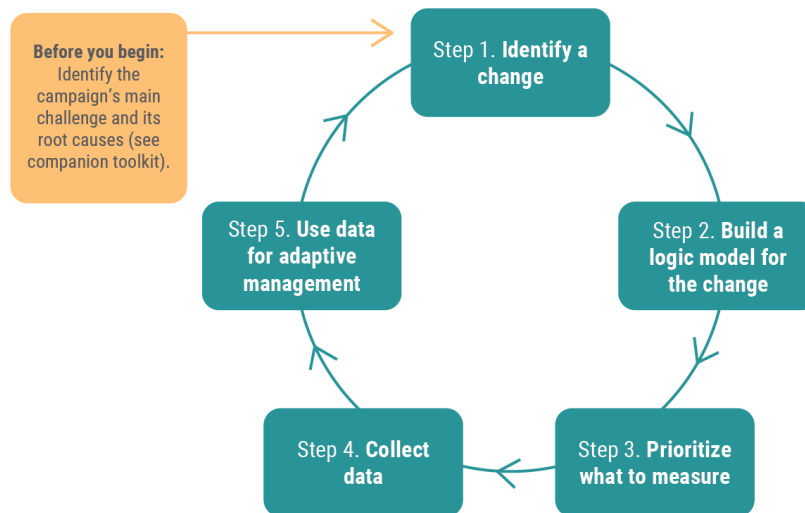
Before you begin: Identify the campaign's main challenge and its root causes (see companion toolkit).

Step 1. Identify a change

Step 2. Build a logic model for the change

Step 3. Prioritize what to measure

Step 4. Collect data

Step 5. Use data for adaptive management